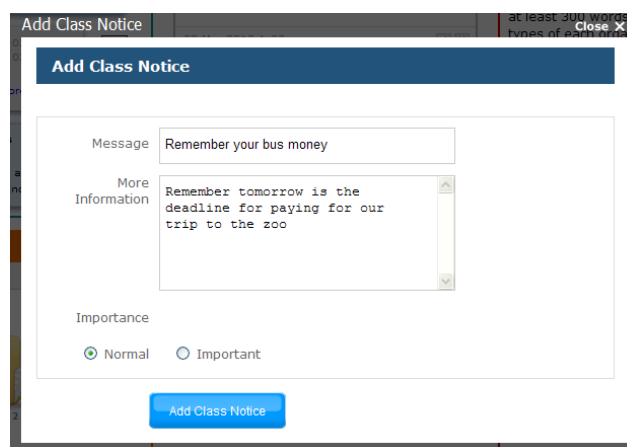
Add Class Notice

at least 300 words
types of each

Close X

Add Class Notice

Message Remember your bus money

More Information Remember tomorrow is the deadline for paying for our trip to the zoo

Importance

Normal Important

Add Class Notice